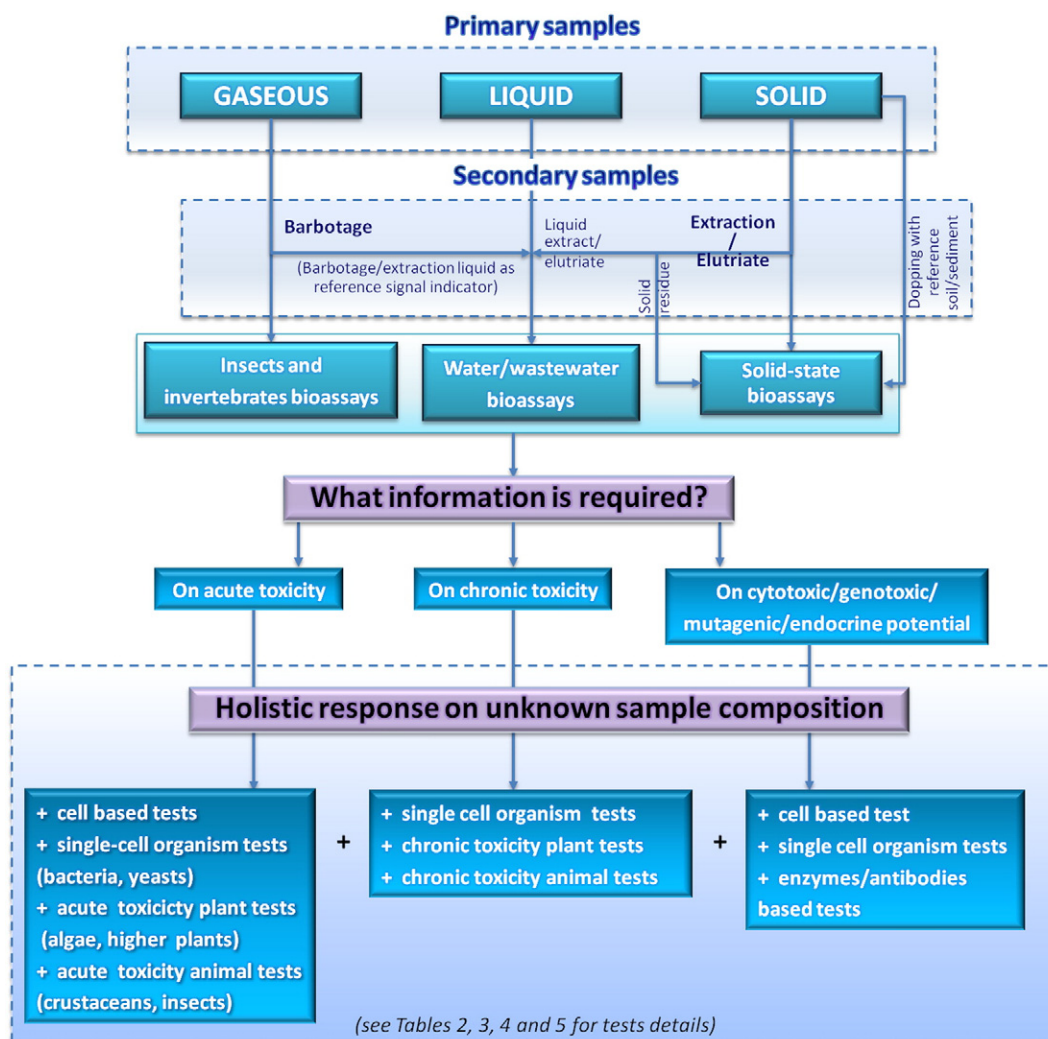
Primary samples

GASEOUS

LIQUID

SOLID

Secondary samples

Barbotage

Liquid extract/ elutriate

Extraction / Elutriate

(Barbotage/extraction liquid as reference signal indicator)

Solid residue

Dopping with reference soil/sediment

Insects and invertebrates bioassays

Water/wastewater bioassays

Solid-state bioassays

What information is required?

On acute toxicity

On chronic toxicity

On cytotoxic/genotoxic/ mutagenic/endocrine potential

Holistic response on unknown sample composition

+ cell based tests
+ single-cell organism tests (bacteria, yeasts)
+ acute toxicicty plant tests (algae, higher plants)
+ acute toxicity animal tests (crustaceans, insects)

+

+ single cell organism tests
+ chronic toxicity plant tests
+ chronic toxicity animal tests

+

+ cell based test
+ single cell organism tests
+ enzymes/antibodies based tests

(see Tables 2, 3, 4 and 5 for tests details)